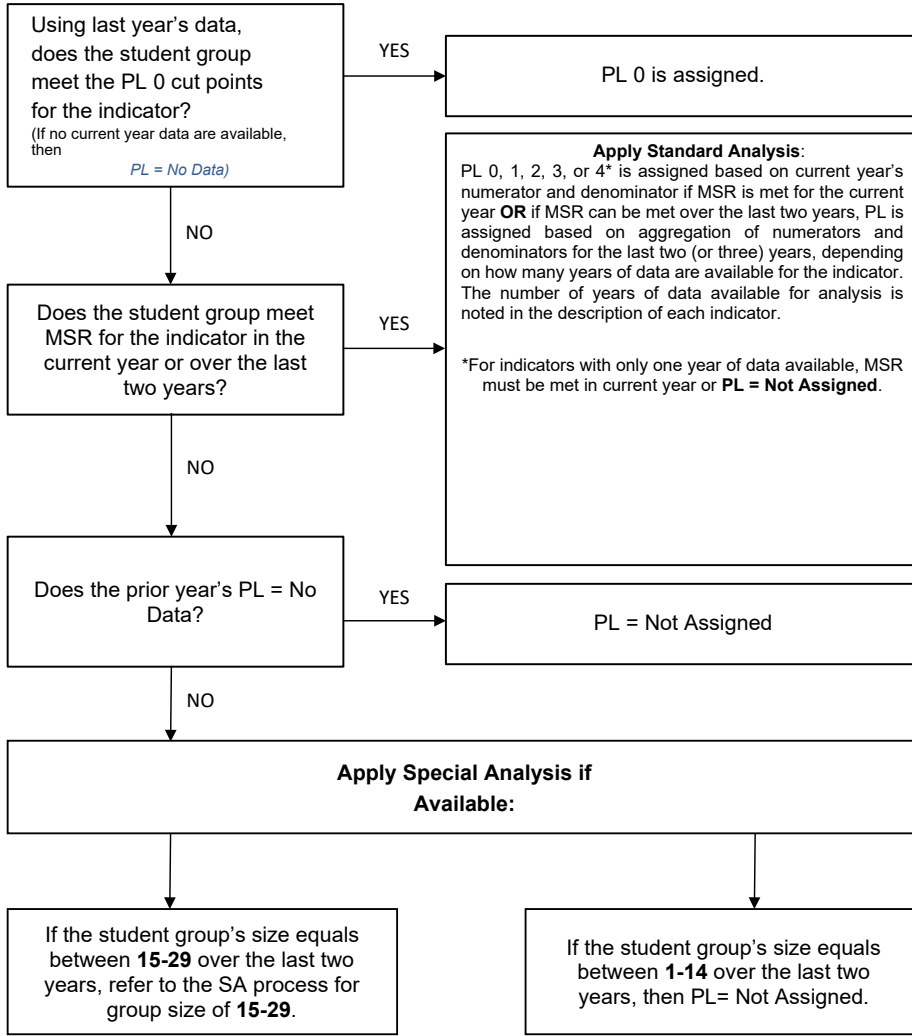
Using last year's data, does the student group meet the PL 0 cut points for the indicator?
(If no current year data are available, then
PL = No Data)

YES

PL 0 is assigned.

NO

Does the student group meet MSR for the indicator in the current year or over the last two years?

YES

**Apply Standard Analysis**:
PL 0, 1, 2, 3, or 4* is assigned based on current year's numerator and denominator if MSR is met for the current year **OR** if MSR can be met over the last two years, PL is assigned based on aggregation of numerators and denominators for the last two (or three) years, depending on how many years of data are available for the indicator. The number of years of data available for analysis is noted in the description of each indicator.

*For indicators with only one year of data available, MSR must be met in current year or **PL = Not Assigned**.

NO

Does the prior year's PL = No Data?

YES

PL = Not Assigned

NO

**Apply Special Analysis if Available:**

If the student group's size equals between **15-29** over the last two years, refer to the SA process for group size of **15-29**.

If the student group's size equals between **1-14** over the last two years, then PL= Not Assigned.